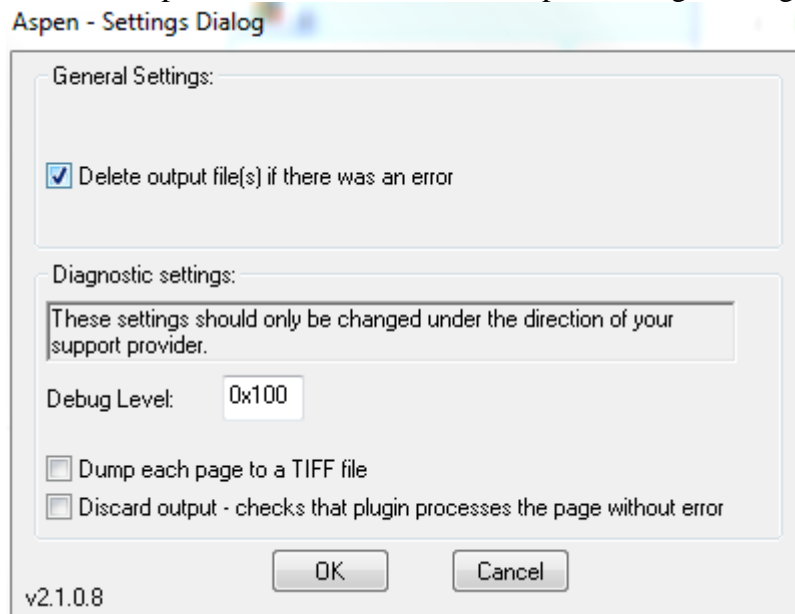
Aspen - Settings Dialog

General Settings:

Delete output file(s) if there was an error

Diagnostic settings:

These settings should only be changed under the direction of your support provider.

Debug Level: 0x100

Dump each page to a TIFF file

Discard output - checks that plugin processes the page without error

OK

Cancel

v2.1.0.8